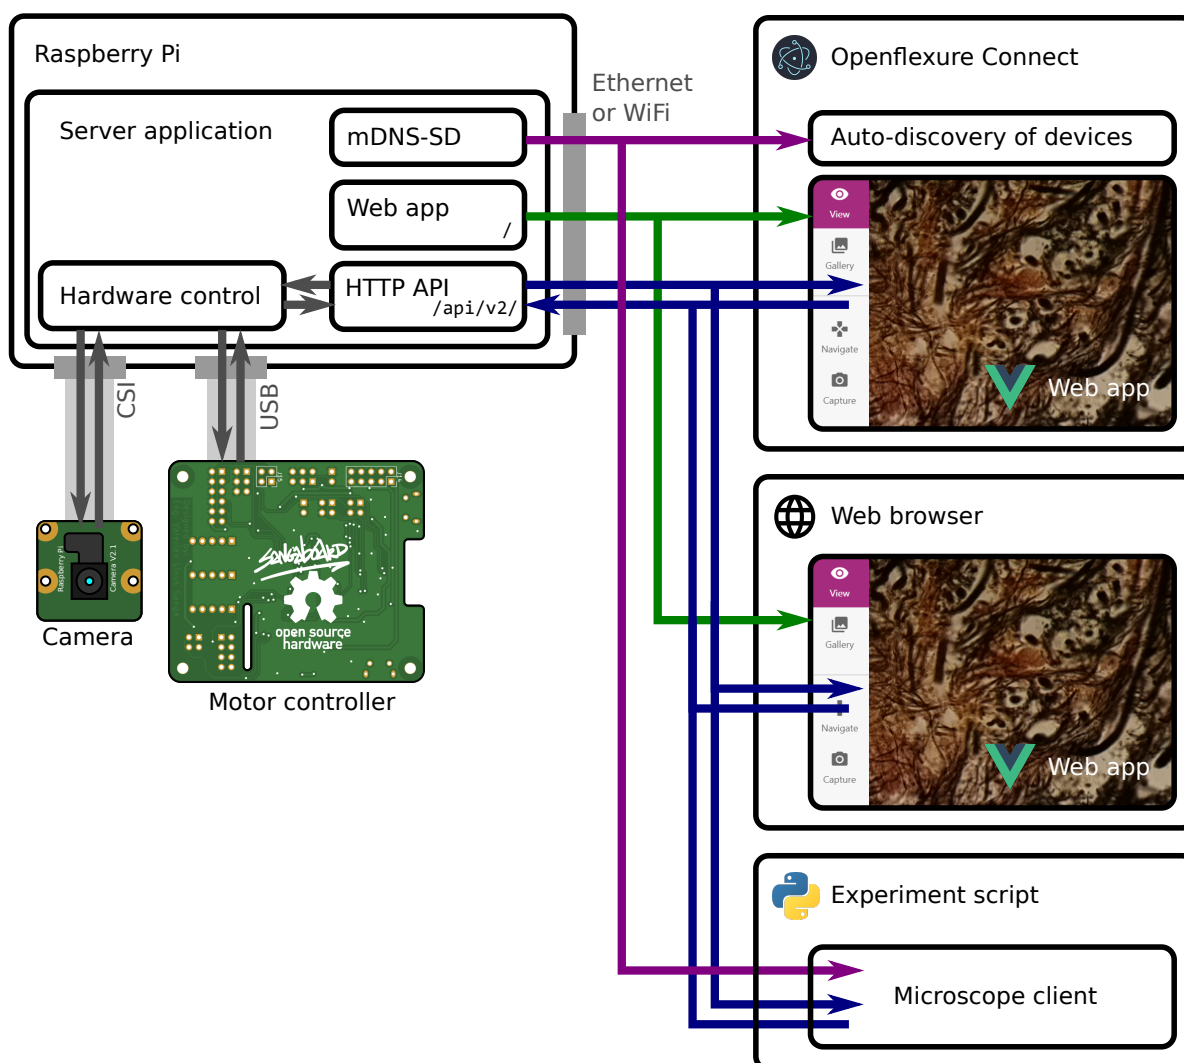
Raspberry Pi

Server application

mDNS-SD

Web app
/

Hardware control

HTTP API
/api/v2/

Ethernet or WiFi

CSI

USB

Raspberry Pi Camera V2.1

Camera

sangaboard

open source hardware

Motor controller

Openflexure Connect

Auto-discovery of devices

View
Gallery
Navigate
Capture

Web app

Web browser

View
Gallery
Navigate
Capture

Web app

Experiment script

Microscope client